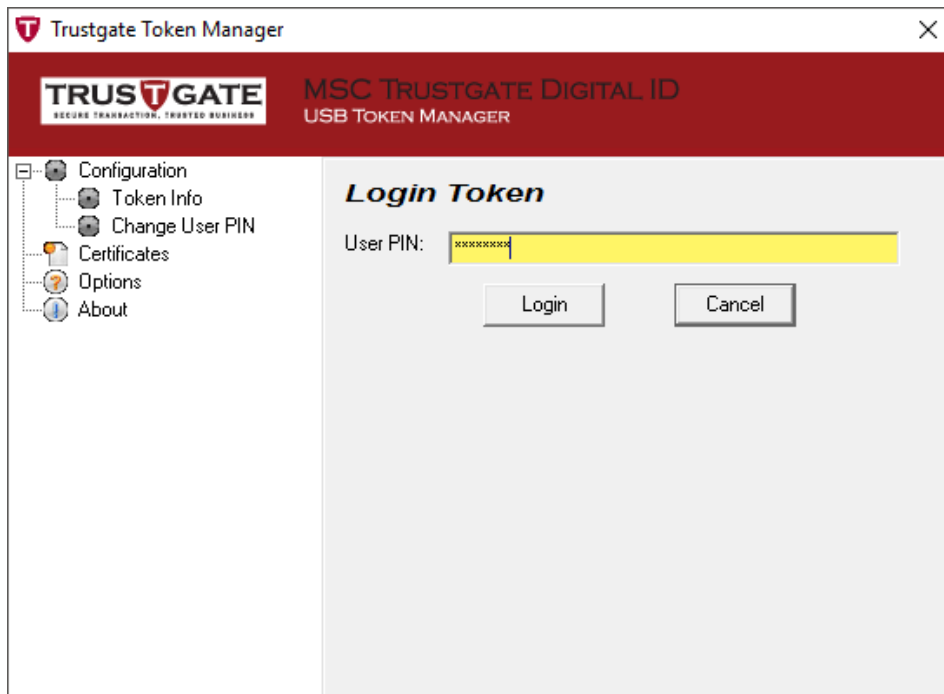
Trustgate Token Manager

TRUSTGATE
SECURE TRANSACTION, TRUSTED BUSINESS

MSC TRUSTGATE DIGITAL ID
USB TOKEN MANAGER

Configuration
Token Info
Change User PIN
Certificates
Options
About

Login Token

User PIN: ********

Login
Cancel